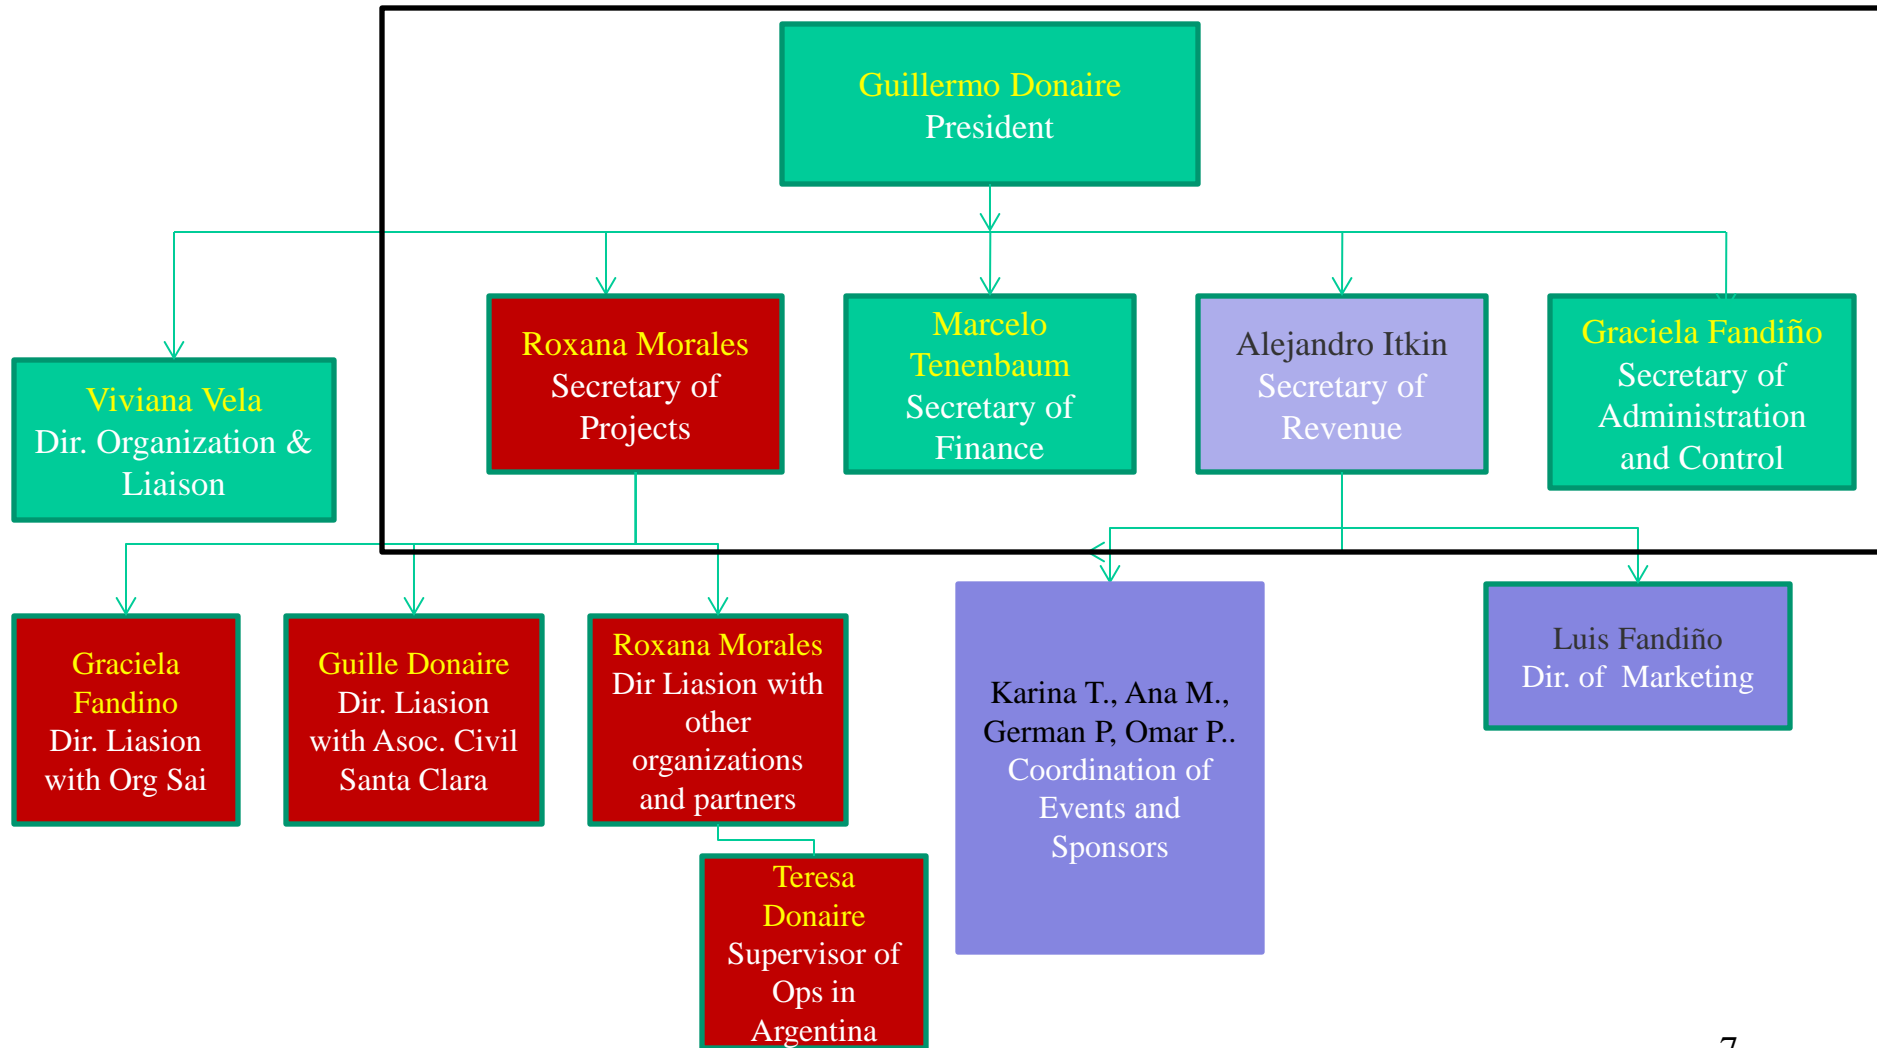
Guillermo Donaire
President

Viviana Vela
Dir. Organization & Liaison

Roxana Morales
Secretary of Projects

Marcelo Tenenbaum
Secretary of Finance

Alejandro Itkin
Secretary of Revenue

Graciela Fandiño
Secretary of Administration and Control

Graciela Fandino
Dir. Liasion with Org Sai

Guille Donaire
Dir. Liasion with Asoc. Civil Santa Clara

Roxana Morales
Dir Liasion with other organizations and partners

Teresa Donaire
Supervisor of Ops in Argentina

Karina T., Ana M., German P, Omar P..
Coordination of Events and Sponsors

Luis Fandiño
Dir. of Marketing

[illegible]